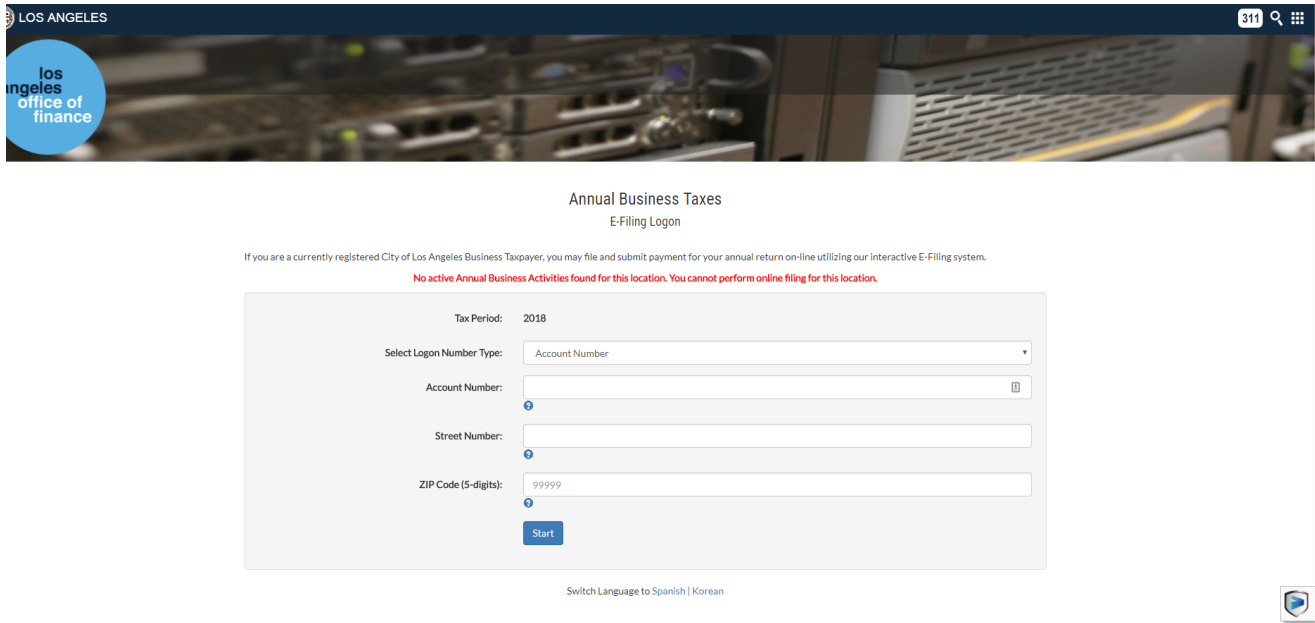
LOS ANGELES

311

los angeles office of finance

Annual Business Taxes

E-Filing Logon

If you are a currently registered City of Los Angeles Business Taxpayer, you may file and submit payment for your annual return on-line utilizing our interactive E-Filing system.

No active Annual Business Activities found for this location. You cannot perform online filing for this location.

Tax Period: 2018

Select Logon Number Type: Account Number

Account Number:

Street Number:

ZIP Code (5-digits): 99999

Start

Switch Language to Spanish | Korean